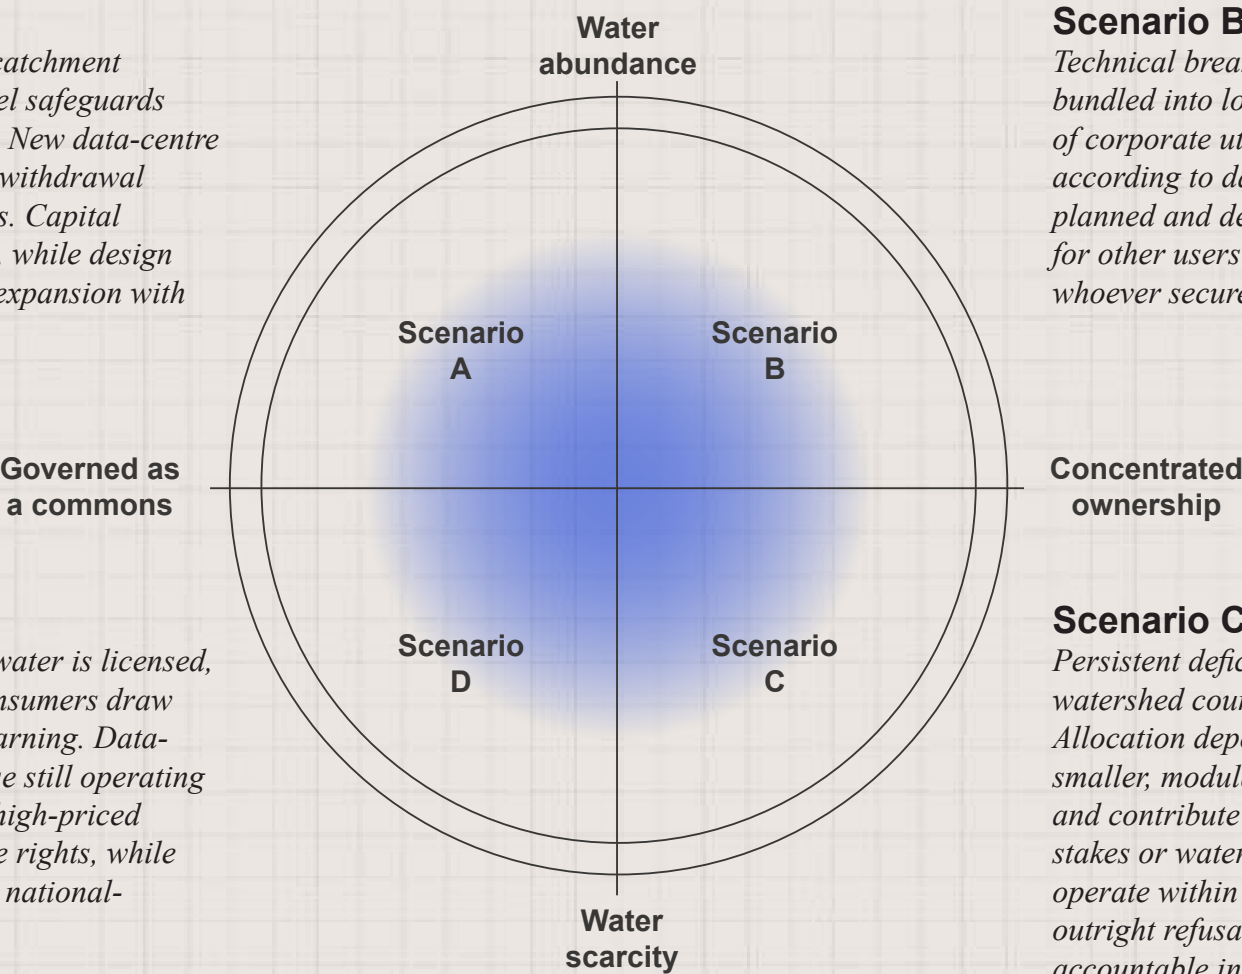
atchment
el safeguards
. New data-centre
withdrawal
s. Capital
while design
expansion with

water is licensed,
nsumers draw
arning. Data-
e still operating
high-priced
e rights, while
national-

Water abundance

Scenario A

Scenario B

Governed as a commons

Concentrated ownership

Scenario D

Scenario C

Water scarcity

Scenario B
Technical brea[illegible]
bundled into lo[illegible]
of corporate ut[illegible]
according to d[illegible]
planned and de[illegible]
for other users
whoever secure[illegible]

Scenario C
Persistent defic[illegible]
watershed cou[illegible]
Allocation dep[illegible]
smaller, modul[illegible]
and contribute
stakes or water
operate within
outright refusa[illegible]
accountable in